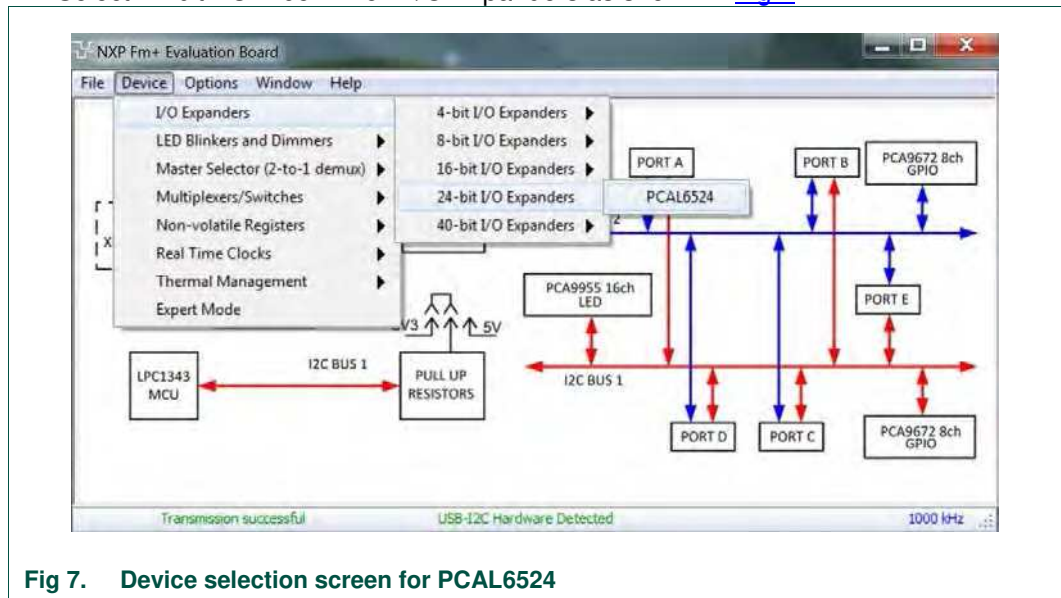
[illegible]

NXP Fm+ Evaluation Board

File Device Options Window Help

I/O Expanders
LED Blinkers and Dimmers
Master Selector (2-to-1 demux)
Multiplexers/Switches
Non-volatile Registers
Real Time Clocks
Thermal Management
Expert Mode

4-bit I/O Expanders
8-bit I/O Expanders
16-bit I/O Expanders
24-bit I/O Expanders
40-bit I/O Expanders

PCAL6524

PORT A
PORT B
PCA9672 8ch GPIO
2
X
PCA9955 16ch LED
PORT E
V3
5V
LPC1343 MCU
I2C BUS 1
PULL UP RESISTORS
I2C BUS 1
PORT D
PORT C
PCA9672 8ch GPIO

Transmission successful
USB-I2C Hardware Detected
1000 kHz

Fig 7. Device selection screen for PCAL6524